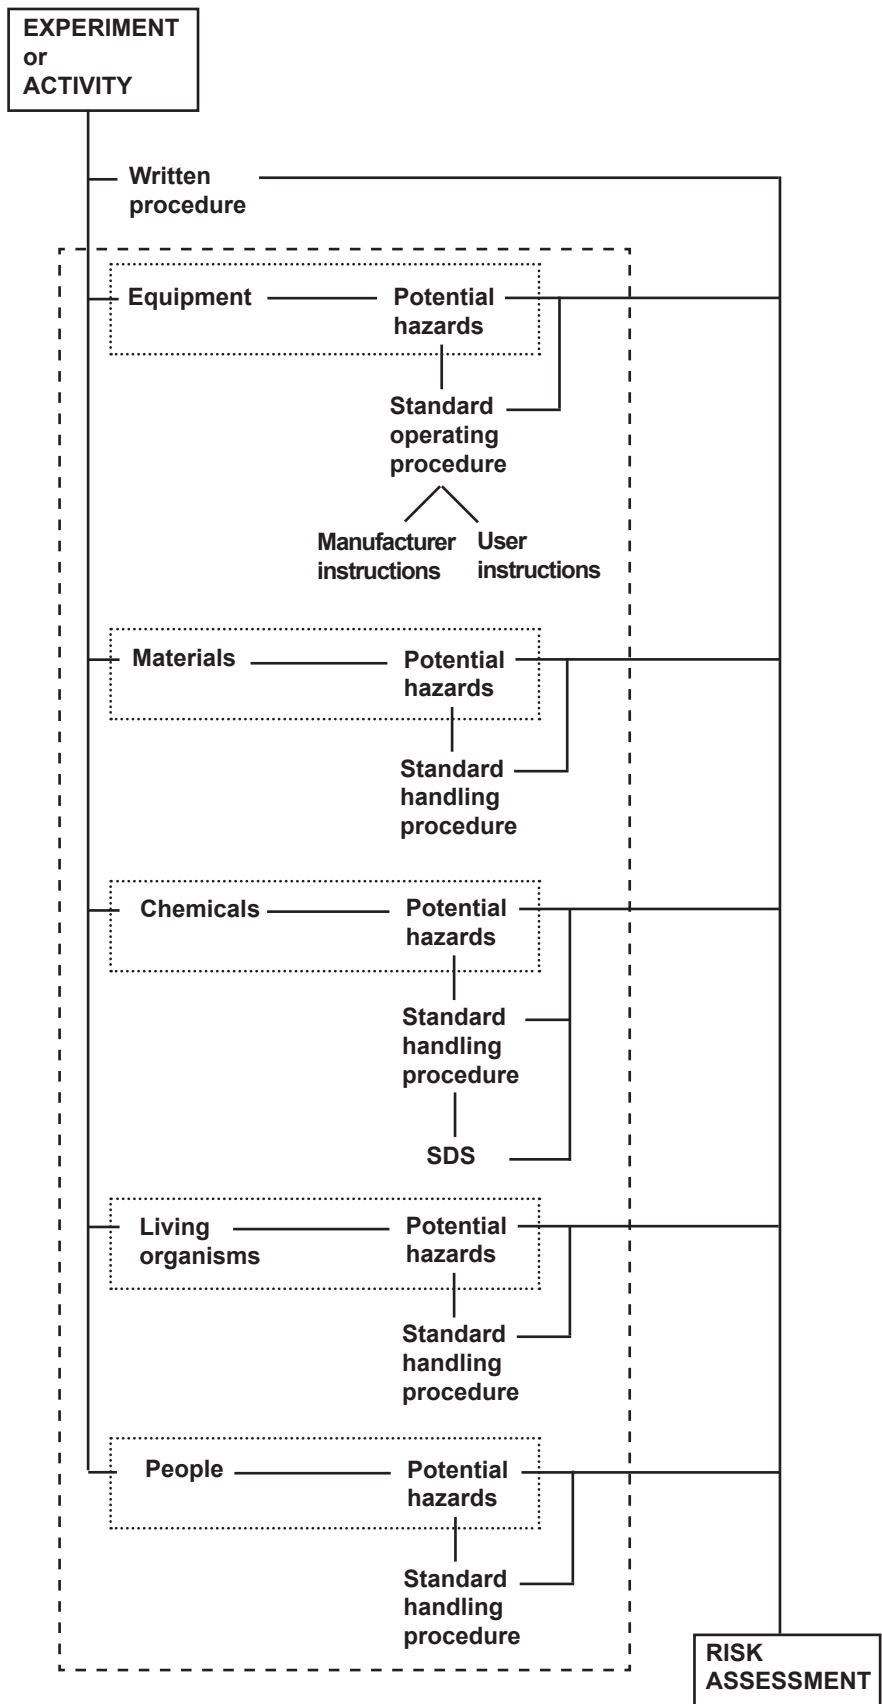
EXPERIMENT or ACTIVITY

Written procedure

Equipment

Potential hazards

Standard operating procedure

Manufacturer instructions

User instructions

Materials

Potential hazards

Standard handling procedure

Chemicals

Potential hazards

Standard handling procedure

SDS

Living organisms

Potential hazards

Standard handling procedure

People

Potential hazards

Standard handling procedure

RISK ASSESSMENT